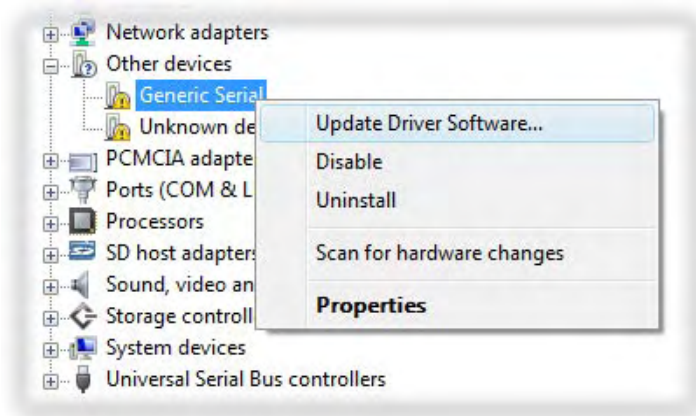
Network adapters
Other devices
Generic Serial
Unknown de
PCMCIA adapte
Ports (COM & L
Processors
SD host adapters
Sound, video an
Storage controll
System devices
Universal Serial Bus controllers

Update Driver Software...
Disable
Uninstall
Scan for hardware changes
Properties